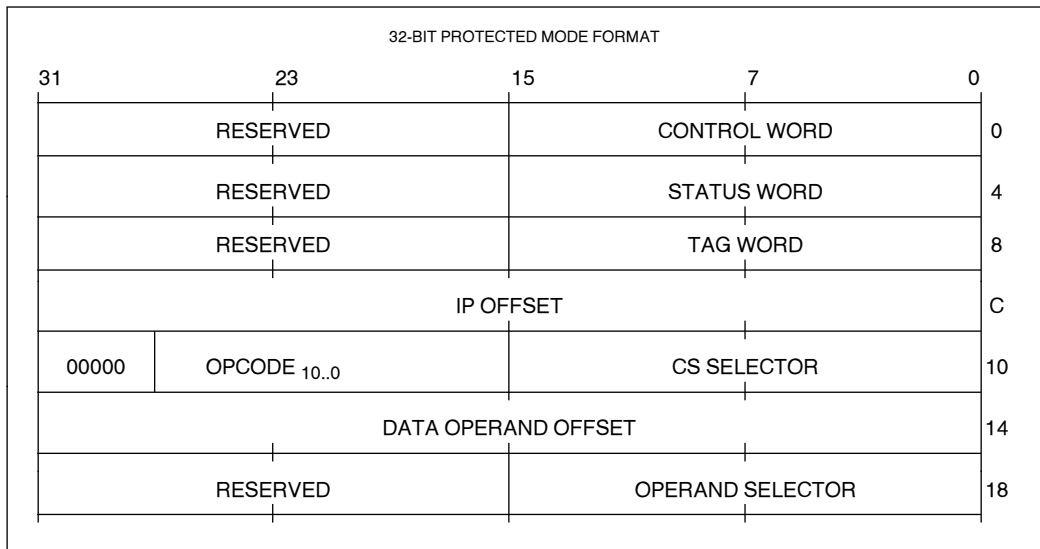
32-BIT PROTECTED MODE FORMAT

| 31 | 23 | 15 | 7 | 0 | |
|---|---|---|---|---|---|
| RESERVED | | CONTROL WORD | | | 0 |
| RESERVED | | STATUS WORD | | | 4 |
| RESERVED | | TAG WORD | | | 8 |
| IP OFFSET | | | | | C |
| 00000 | OPCODE $_{10..0}$ | CS SELECTOR | | | 10 |
| DATA OPERAND OFFSET | | | | | 14 |
| RESERVED | | OPERAND SELECTOR | | | 18 |